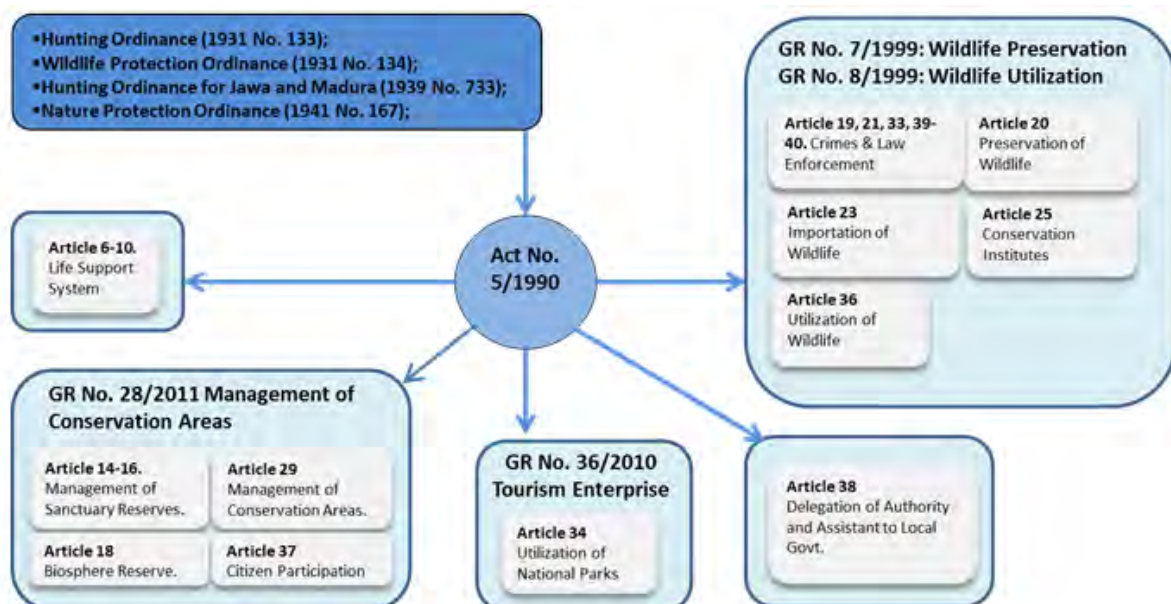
•Hunting Ordinance (1931 No. 133);
•Wildlife Protection Ordinance (1931 No. 134);
•Hunting Ordinance for Jawa and Madura (1939 No. 733);
•Nature Protection Ordinance (1941 No. 167);

GR No. 7/1999: Wildlife Preservation
GR No. 8/1999: Wildlife Utilization

Article 19, 21, 33, 39-40. Crimes & Law Enforcement

Article 20 Preservation of Wildlife

Article 23 Importation of Wildlife

Article 25 Conservation Institutes

Article 36 Utilization of Wildlife

Article 6-10. Life Support System

Act No. 5/1990

GR No. 28/2011 Management of Conservation Areas

Article 14-16. Management of Sanctuary Reserves.

Article 29 Management of Conservation Areas.

Article 18 Biosphere Reserve.

Article 37 Citizen Participation

GR No. 36/2010 Tourism Enterprise

Article 34 Utilization of National Parks

Article 38 Delegation of Authority and Assistant to Local Govt.